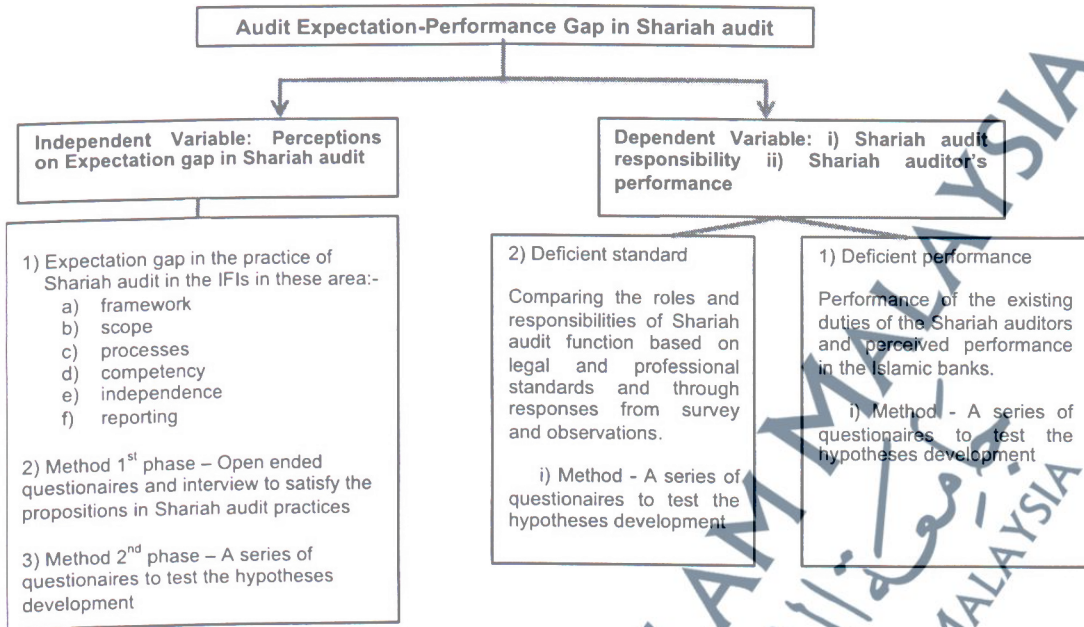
Audit Expectation-Performance Gap in Shariah audit

Independent Variable: Perceptions on Expectation gap in Shariah audit

1) Expectation gap in the practice of Shariah audit in the IFIs in these area:-
a) framework
b) scope
c) processes
d) competency
e) independence
f) reporting

2) Method $1^{st}$ phase – Open ended questionaires and interview to satisfy the propositions in Shariah audit practices

3) Method $2^{nd}$ phase – A series of questionaires to test the hypotheses development

Dependent Variable: i) Shariah audit responsibility ii) Shariah auditor's performance

2) Deficient standard

Comparing the roles and responsibilities of Shariah audit function based on legal and professional standards and through responses from survey and observations.

i) Method - A series of questionaires to test the hypotheses development

1) Deficient performance

Performance of the existing duties of the Shariah auditors and perceived performance in the Islamic banks.

i) Method - A series of questionaires to test the hypotheses development

MALAYSIA
MALAYSIA
MALAYSIA